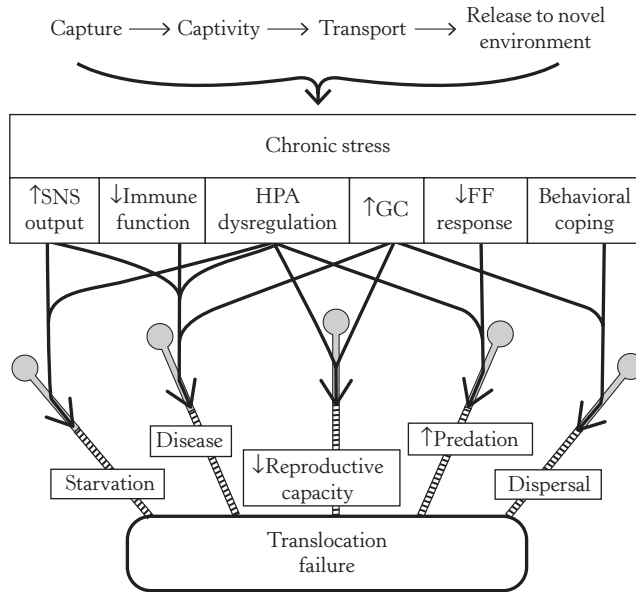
Capture ⟶ Captivity ⟶ Transport ⟶ Release to novel environment

Chronic stress

↑SNS output
↓Immune function
HPA dysregulation
↑GC
↓FF response
Behavioral coping

Disease
↑Predation
Starvation
↓Reproductive capacity
Dispersal

Translocation failure